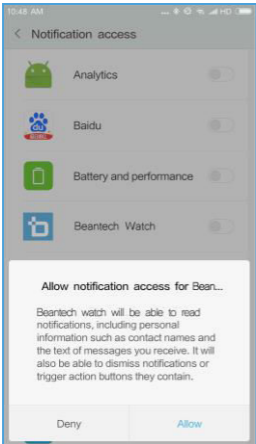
10:48 AM

Notification access

Analytics

Baidu

Battery and performance

Beantech Watch

Allow notification access for Bean...

Beantech watch will be able to read notifications, including personal information such as contact names and the text of messages you receive. It will also be able to dismiss notifications or trigger action buttons they contain.

Deny

Allow